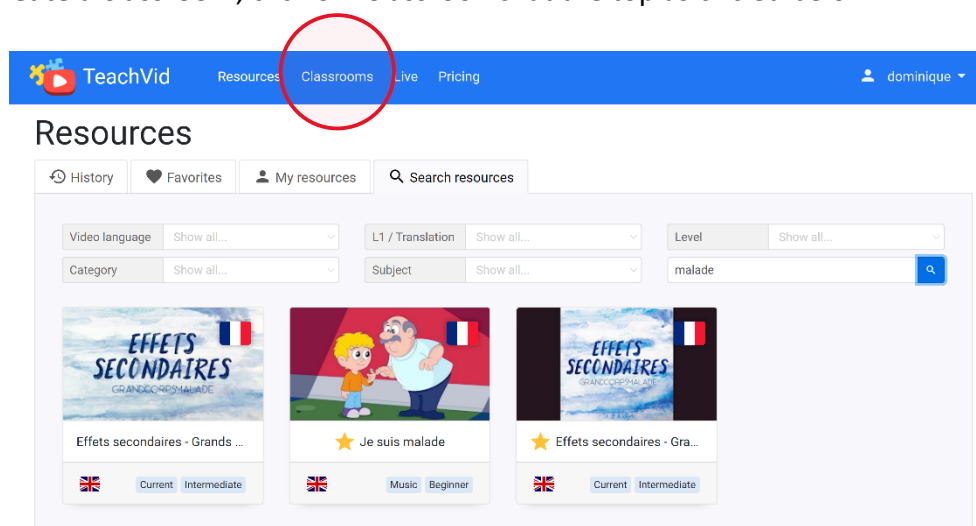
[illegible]

TeachVid Resources Classrooms Live Pricing dominique

Resources

History Favorites My resources Search resources

Video language Show all...
L1 / Translation Show all...
Level Show all...
Category Show all...
Subject Show all...
malade

EFFETS SECONDAIRES GRANDCORPSMALADE

Effets secondaires - Grands ...

Current Intermediate

Je suis malade

Music Beginner

EFFETS SECONDAIRES GRANDCORPSMALADE

Effets secondaires - Gra...

Current Intermediate